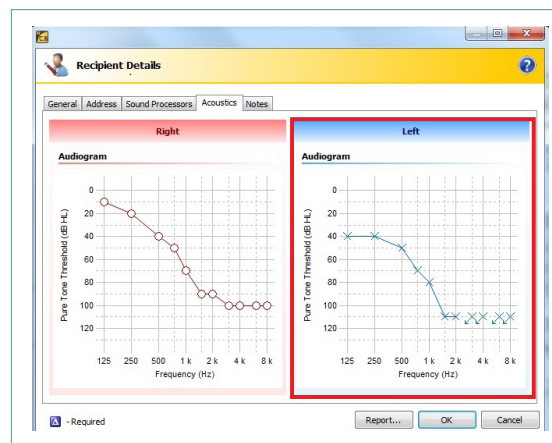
Recipient Details

General | Address | Sound Processors | Acoustics | Notes

Right

Audiogram

Pure Tone Threshold (dB HL)

0
20
40
60
80
100
120

125 250 500 1 k 2 k 4 k 8 k

Frequency (Hz)

Left

Audiogram

Pure Tone Threshold (dB HL)

0
20
40
60
80
100
120

125 250 500 1 k 2 k 4 k 8 k

Frequency (Hz)

- Required

Report... OK Cancel